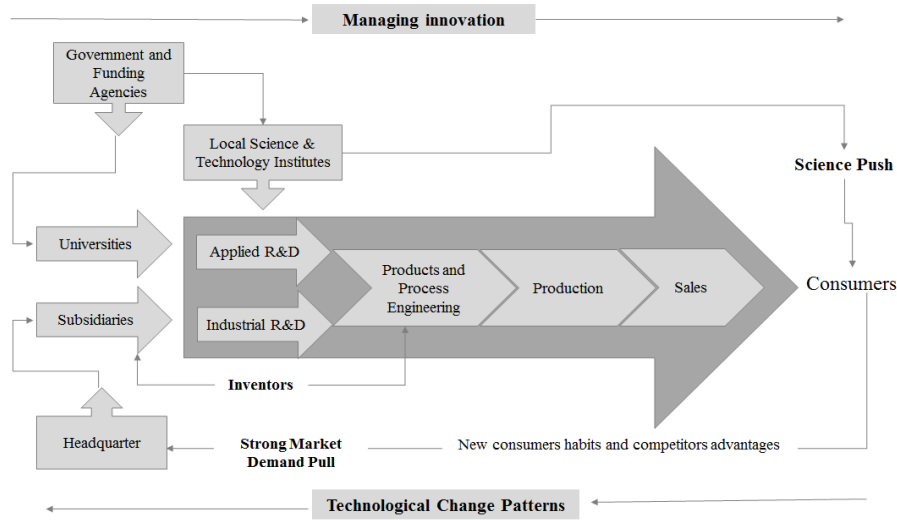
Managing innovation

Government and Funding Agencies

Local Science & Technology Institutes

Science Push

Universities

Applied R&D

Products and Process Engineering

Production

Sales

Consumers

Subsidiaries

Industrial R&D

Inventors

Headquarter

Strong Market Demand Pull

New consumers habits and competitors advantages

Technological Change Patterns